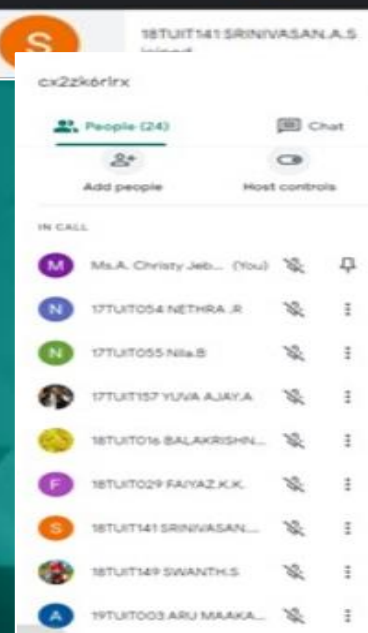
S 18TUIT141 SRINIVASAN.A.S joined

cx2zk6rirx

People (24)

Chat

Add people

Host controls

IN CALL

M Ms.A. Christy Jeb... (You)

N 17TUIT054 NETHRA .R

N 17TUIT055 Nila.B

17TUIT157 YUVA AJAY.A

18TUIT016 BALAKRISHN...

F 18TUIT029 FAIYAZ.K.K.

S 18TUIT141 SRINIVASAN....

18TUIT149 SWANTH.S

A 19TUIT003 ARU MAAKA...